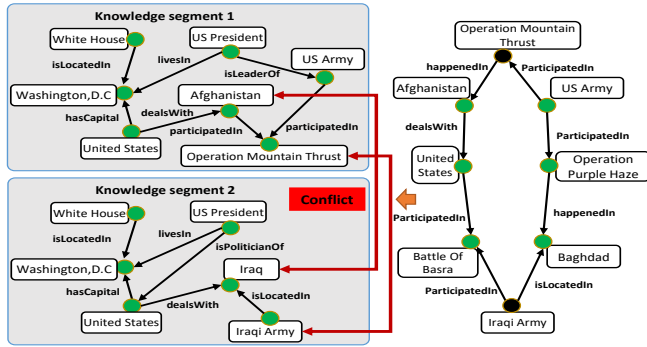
Knowledge segment 1

White House
US President
US Army
isLocatedIn
livesIn
isLeaderOf
Washington,D.C
Afghanistan
hasCapital
dealsWith
participatedIn
participatedIn
United States
Operation Mountain Thrust

Knowledge segment 2

White House
US President
Conflict
isLocatedIn
livesIn
isPoliticianOf
Washington,D.C
Iraq
hasCapital
dealsWith
isLocatedIn
United States
Iraqi Army

Operation Mountain Thrust
happenedIn
ParticipatedIn
Afghanistan
US Army
dealsWith
ParticipatedIn
United States
Operation Purple Haze
ParticipatedIn
happenedIn
Battle Of Basra
Baghdad
ParticipatedIn
isLocatedIn
Iraqi Army